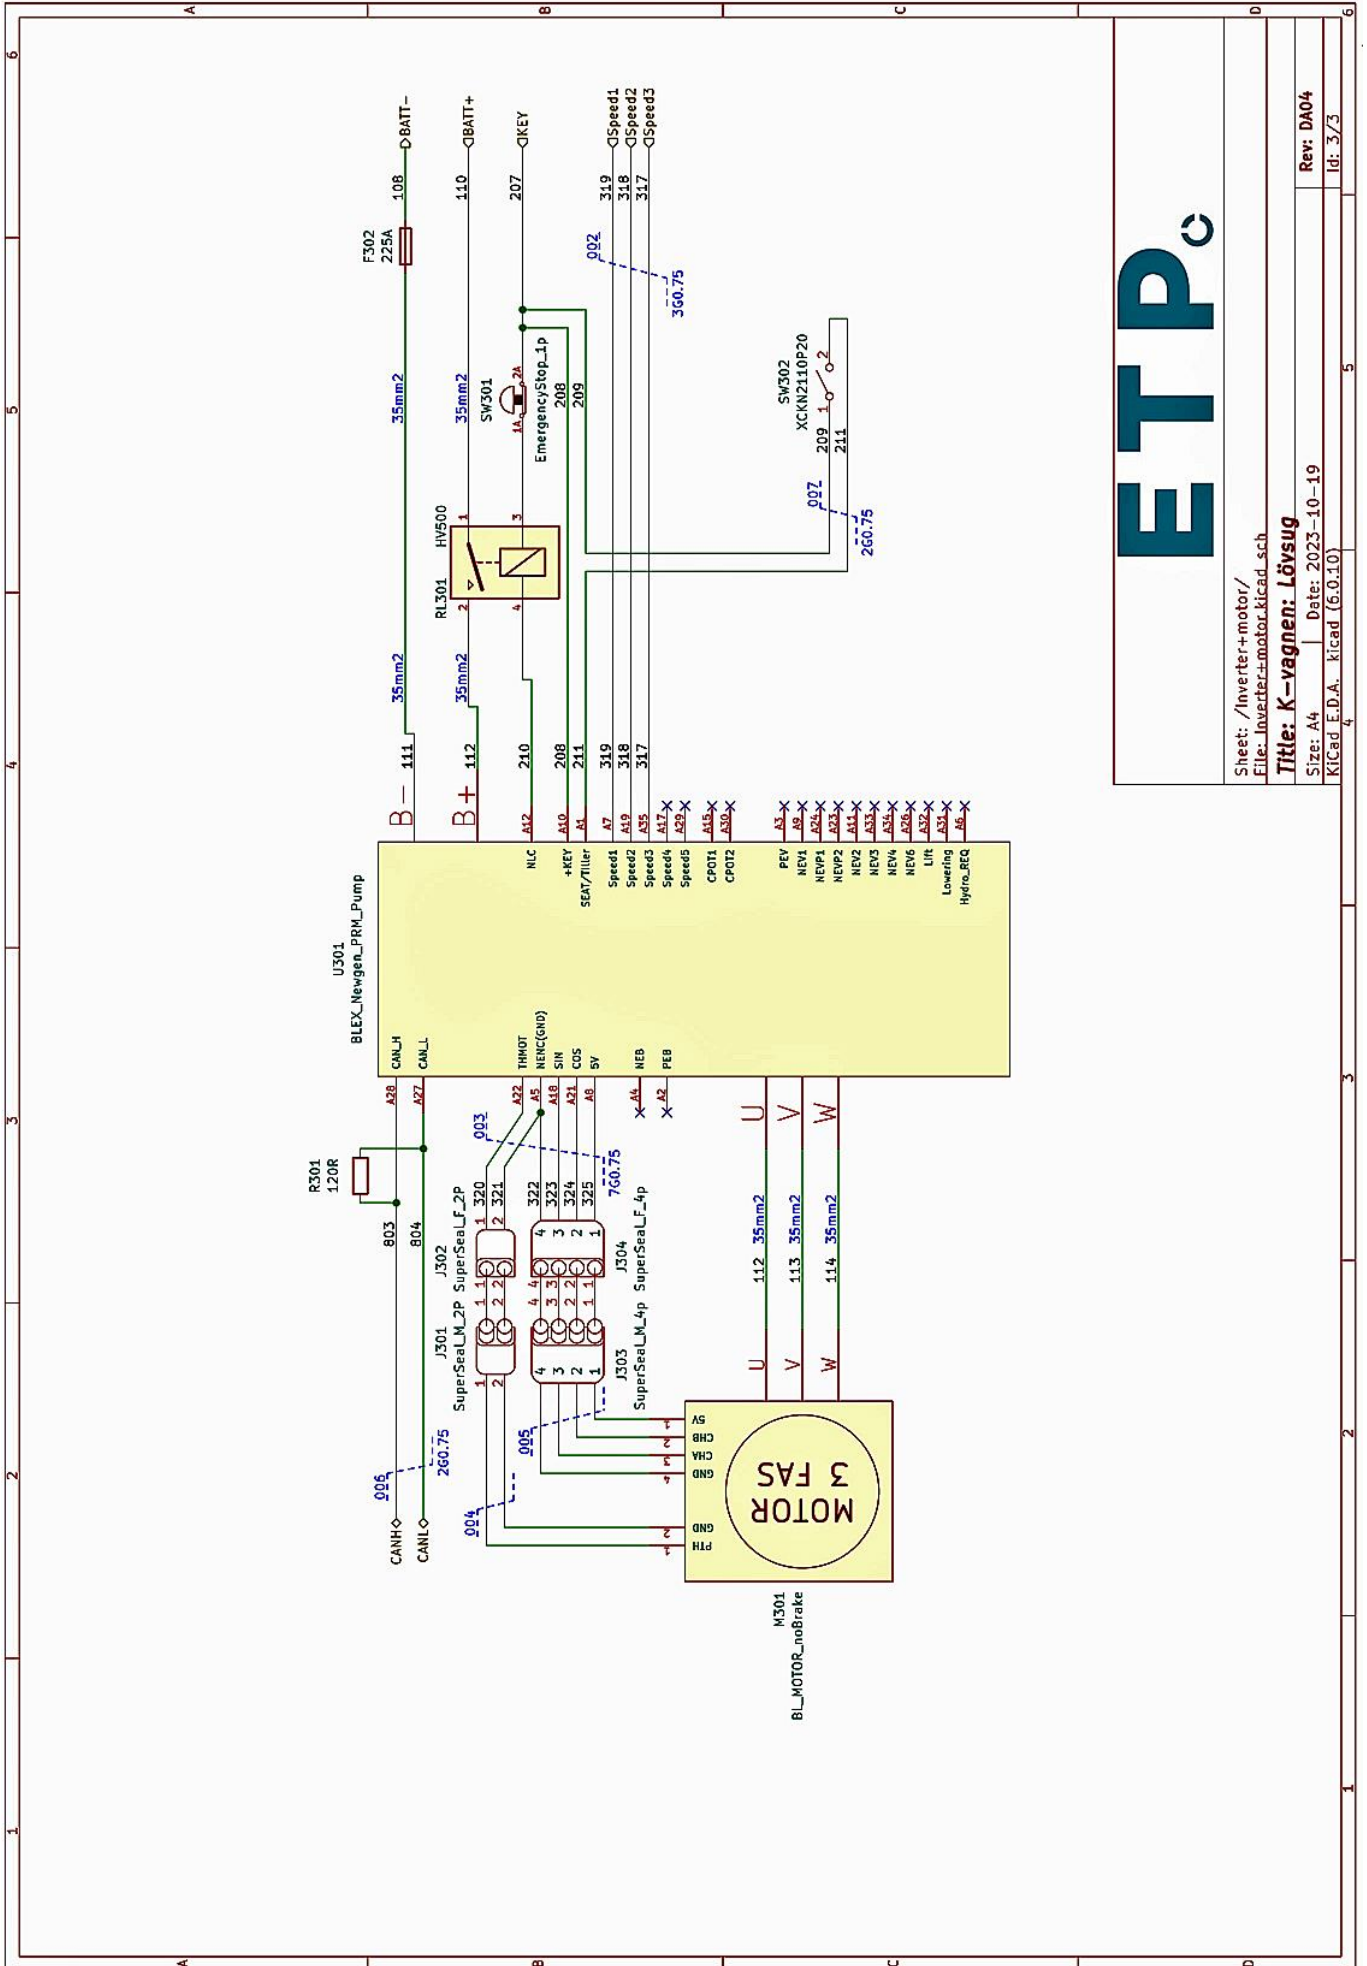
A
B
C
D
6
5
4
3
2
1

BATT-
BATT+
KEY
Speed1
Speed2
Speed3

108
110
207
319
318
317

F302
225A

002
3G0.75

35mm2
35mm2

SW301
1A
2A
EmergencyStop_1p
208
209

SW302
XCKN2110P20
1
2
209
211

007
2G0.75

HV500
RL301
1
2
3
4

35mm2
35mm2

B-
111
B+
112
210
208
211
319
318
317

A12
A10
A1
A7
A19
A35
A17
A29
A15
A30
A3
A9
A24
A23
A11
A33
A34
A26
A32
A31
A6

NLC
+KEY
SEAT/Tiller
Speed1
Speed2
Speed3
Speed4
Speed5
CPOT1
CPOT2
PEV
NEV1
NEVP1
NEVP2
NEV2
NEV3
NEV4
NEV6
Lift
Lowering
Hydro_REQ

U301
BLEX_Newgen_PRM_Pump

CAN_H
CAN_L
THMOT
NENC(GND)
SIN
COS
5V
NEB
PEB

A28
A27
A22
A5
A18
A21
A8
A4
A2

U
V
W

R301
120R

003
7G0.75

803
804
320
321
322
323
324
325

J302
SuperSeal_F_2P
J301
SuperSeal_M_2P
J304
SuperSeal_F_4p
J303
SuperSeal_M_4p

112 35mm2
113 35mm2
114 35mm2

U
V
W

006
2G0.75
005
004

CANH
CANL

5V
CHB
CHA
GND
GND
PTH

MOTOR
3 FAS

M301
BL_MOTOR_noBrake

ETP

Sheet: /Inverter+motor/
File: Inverter+motor.kicad_sch
Title: K-vagnen: Lövsug
Size: A4
Date: 2023-10-19
Rev: DA04
KiCad E.D.A. kicad (6.0.10)
Id: 3/3